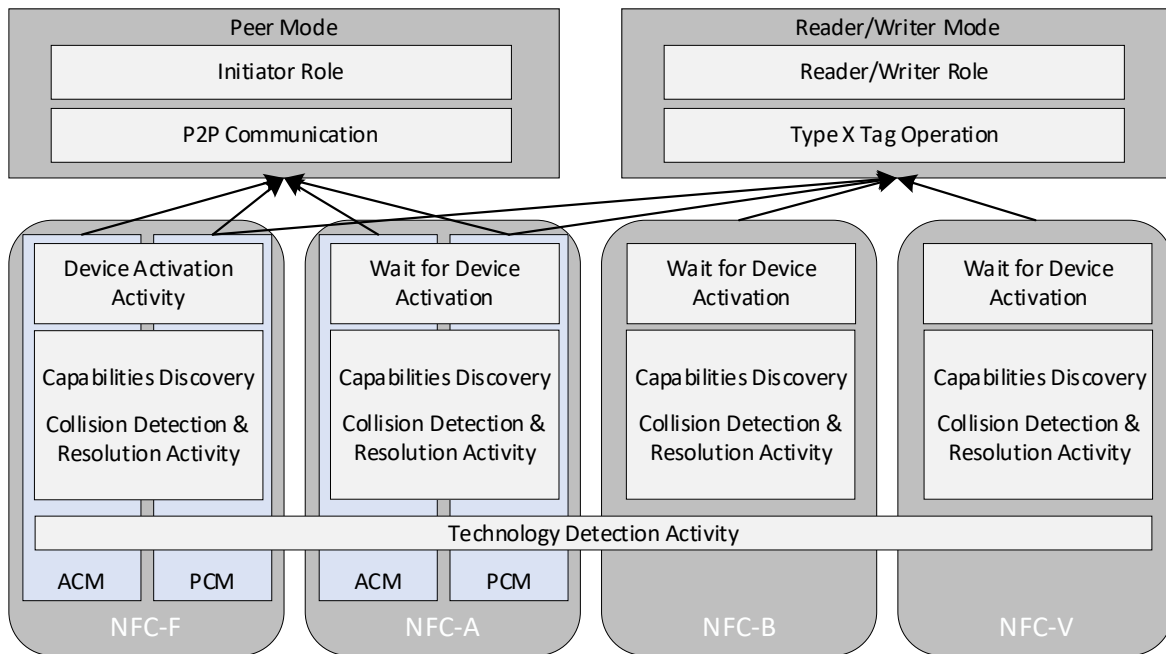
Peer Mode

Initiator Role

P2P Communication

Reader/Writer Mode

Reader/Writer Role

Type X Tag Operation

Device Activation Activity

Capabilities Discovery

Collision Detection & Resolution Activity

Wait for Device Activation

Capabilities Discovery

Collision Detection & Resolution Activity

Wait for Device Activation

Capabilities Discovery

Collision Detection & Resolution Activity

Wait for Device Activation

Capabilities Discovery

Collision Detection & Resolution Activity

Technology Detection Activity

ACM

PCM

ACM

PCM

NFC-F

NFC-A

NFC-B

NFC-V